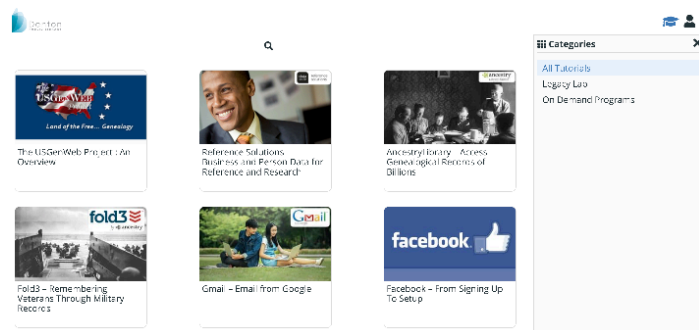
Benton

Categories
All Tutorials
Legacy Lab
On Demand Programs

USGenWeb
Land of the Free... Genealogy
The USGenWeb Project : An Overview

Reference Solutions Business and Person Data for Reference and Research

ancestry
AncestryLibrary - Access Genealogical Records of Billions

fold3
by ancestry
Fold3 – Remembering Veterans Through Military Records

Gmail
Gmail – Email from Google

facebook
Facebook – From Signing Up To Setup